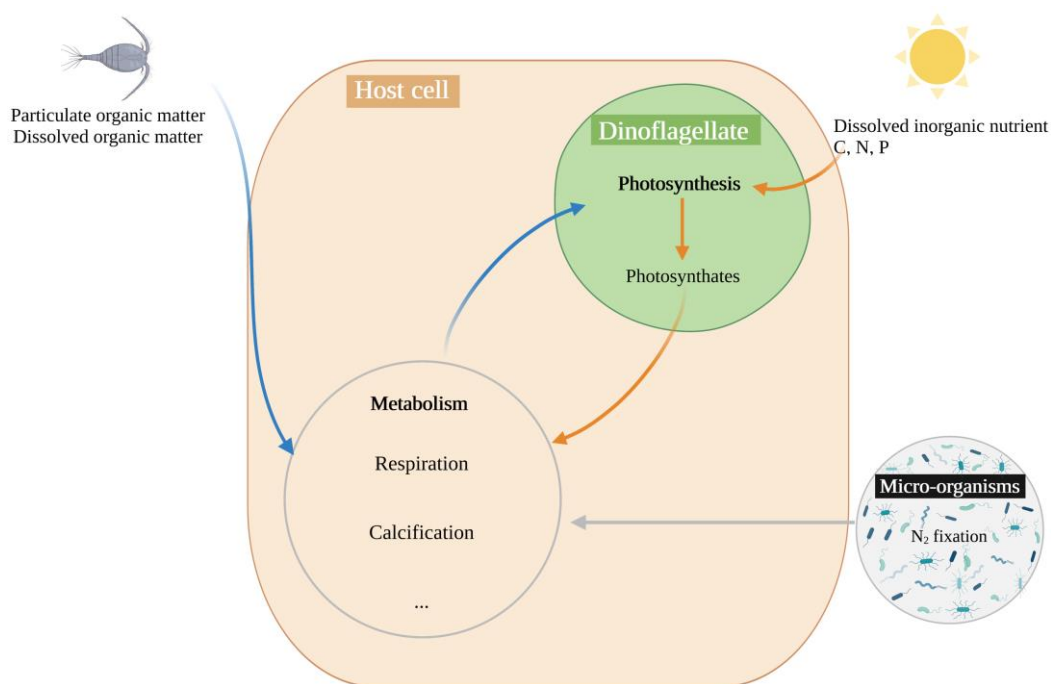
Particulate organic matter
Dissolved organic matter

Host cell

Dinoflagellate

Dissolved inorganic nutrient
C, N, P

Photosynthesis

Photosynthates

Metabolism

Respiration

Calcification

...

Micro-organisms

$N_2$ fixation